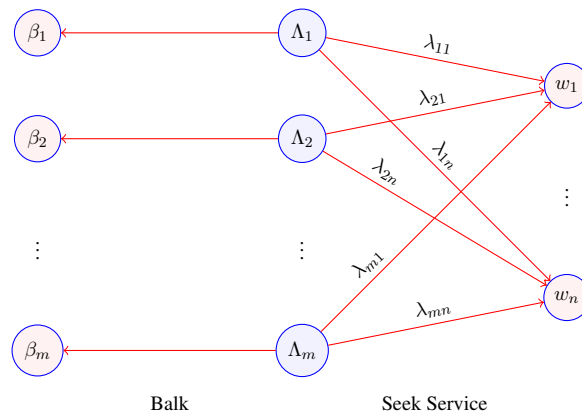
$\beta_1$

$\Lambda_1$

$\lambda_{11}$

$w_1$

$\beta_2$

$\Lambda_2$

$\lambda_{21}$

$\lambda_{1n}$

$\lambda_{2n}$

$\vdots$

$\vdots$

$\vdots$

$\lambda_{m1}$

$w_n$

$\lambda_{mn}$

$\beta_m$

$\Lambda_m$

Balk

Seek Service